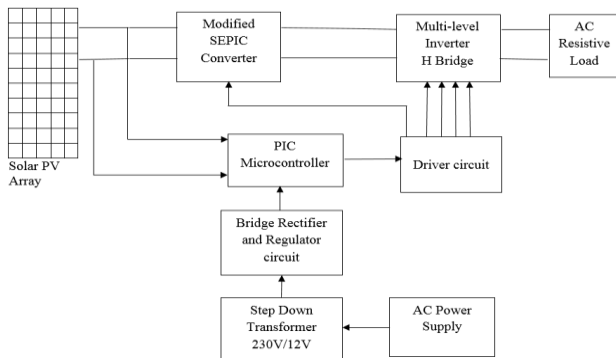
Modified SEPIC Converter

Multi-level Inverter H Bridge

AC Resistive Load

Solar PV Array

PIC Microcontroller

Driver circuit

Bridge Rectifier and Regulator circuit

Step Down Transformer 230V/12V

AC Power Supply